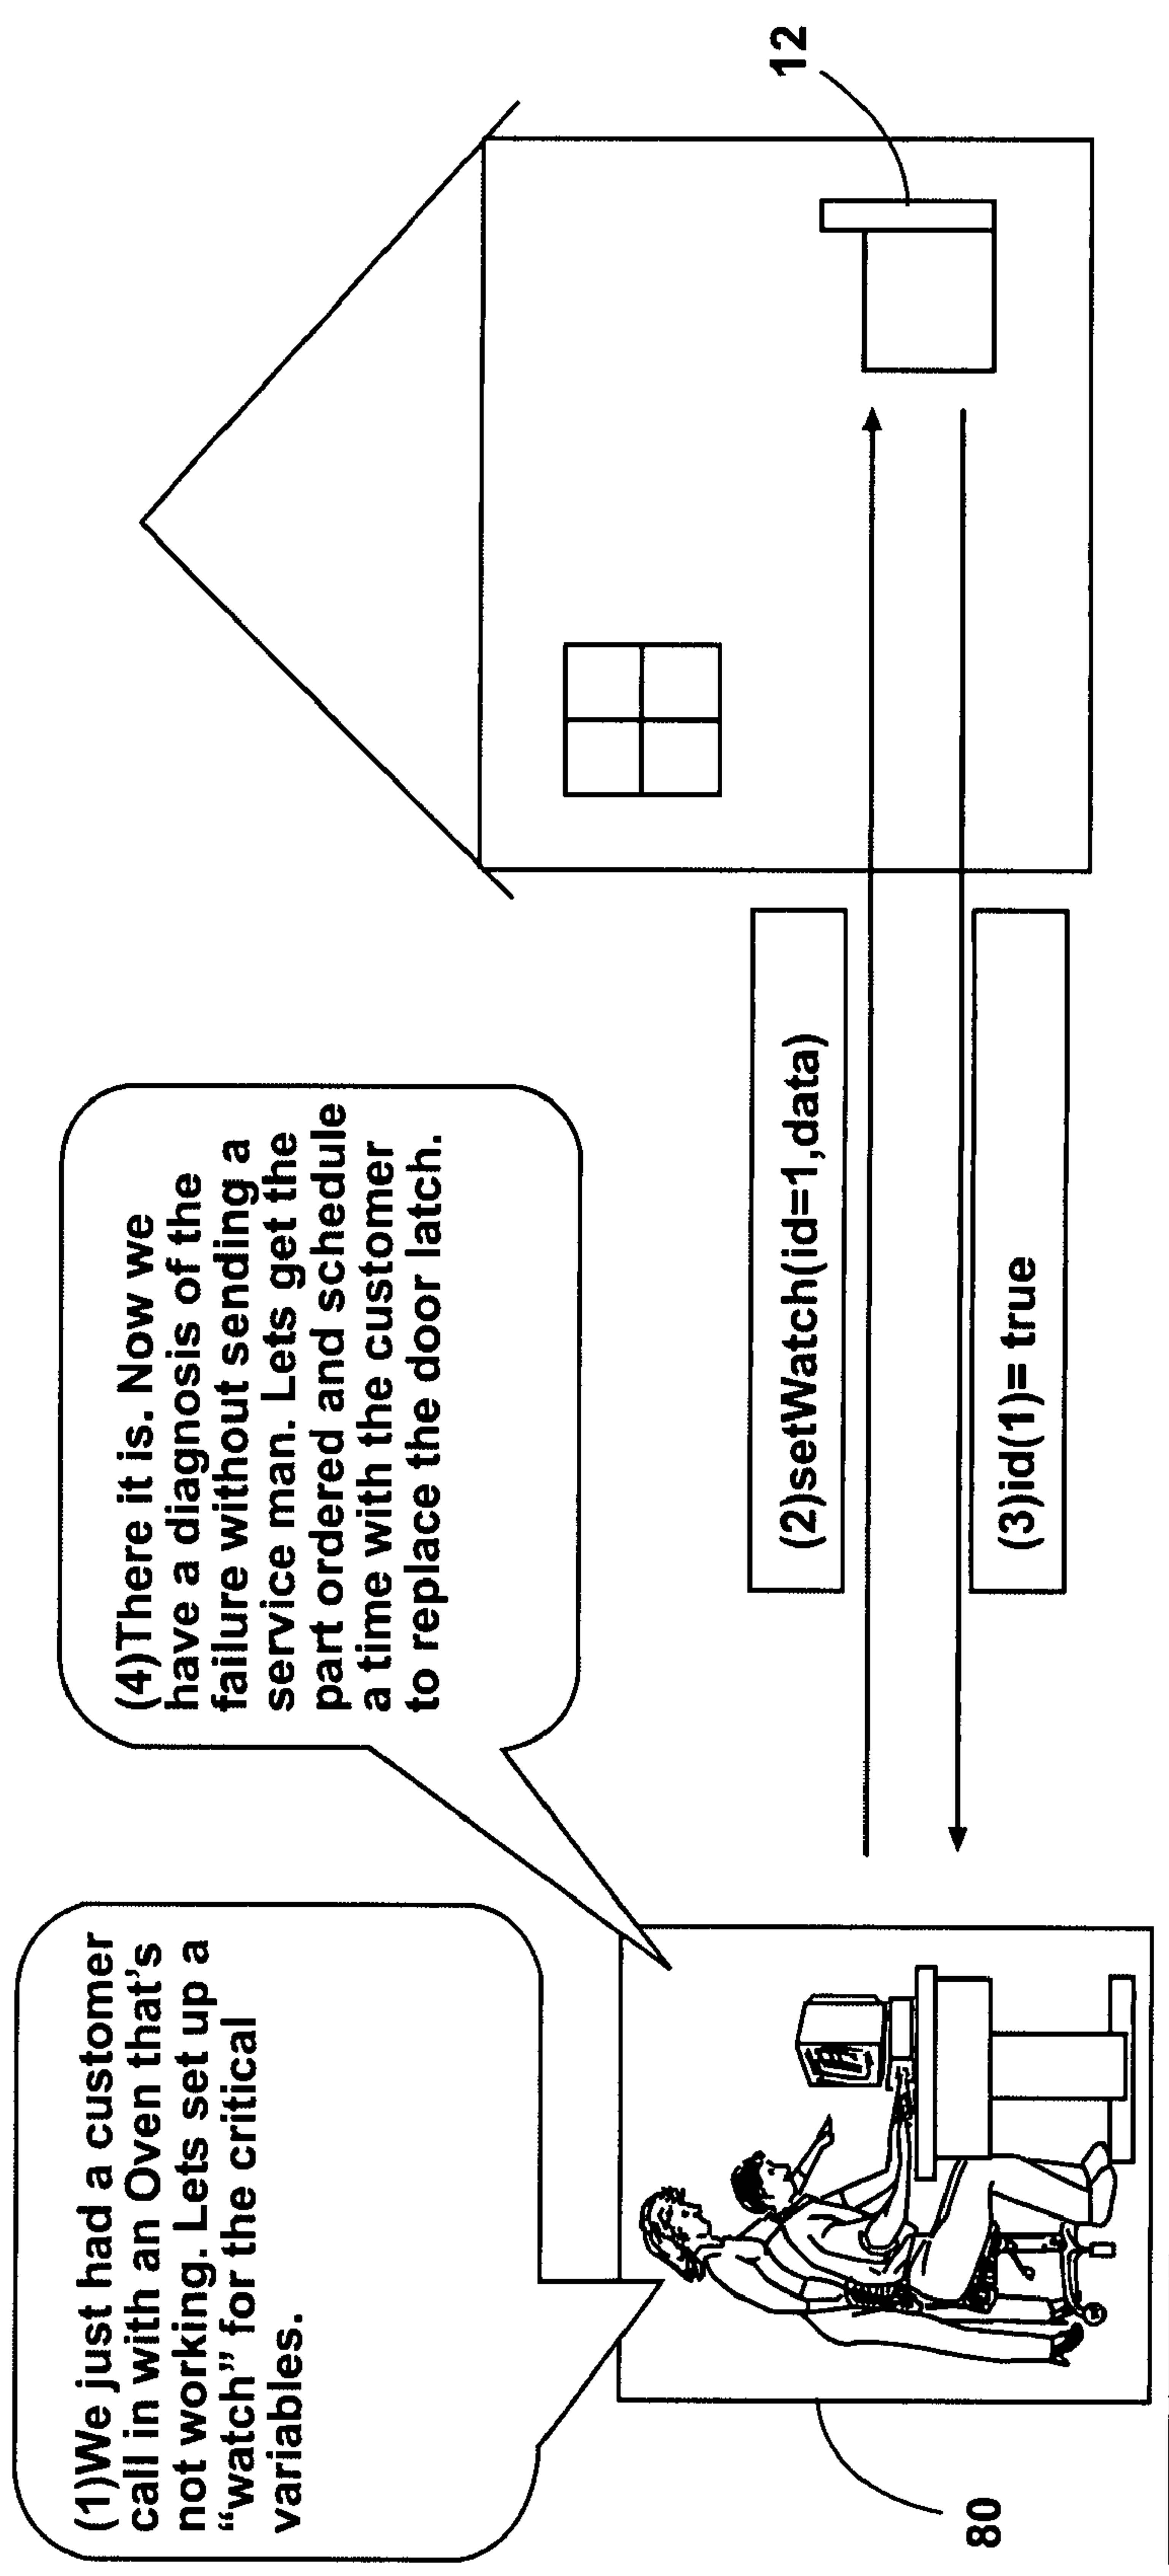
(1)We just had a customer call in with an Oven that's not working. Lets set up a "watch" for the critical variables.

(4)There it is. Now we have a diagnosis of the failure without sending a service man. Lets get the part ordered and schedule a time with the customer to replace the door latch.

(2)setWatch(id=1,data)

(3)id(1)= true

12

80